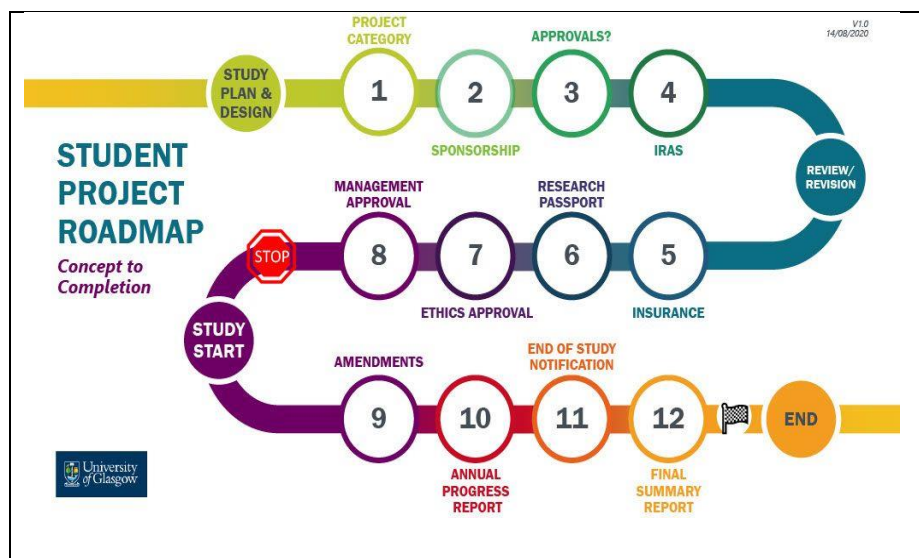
V1.0
14/08/2020

STUDENT PROJECT ROADMAP
Concept to Completion

STUDY PLAN & DESIGN

PROJECT CATEGORY
1

2
SPONSORSHIP

APPROVALS?
3

4
IRAS

REVIEW/ REVISION

5
INSURANCE

RESEARCH PASSPORT
6

7
ETHICS APPROVAL

MANAGEMENT APPROVAL
8

STOP

STUDY START

AMENDMENTS
9

10
ANNUAL PROGRESS REPORT

END OF STUDY NOTIFICATION
11

12
FINAL SUMMARY REPORT

END

University of Glasgow